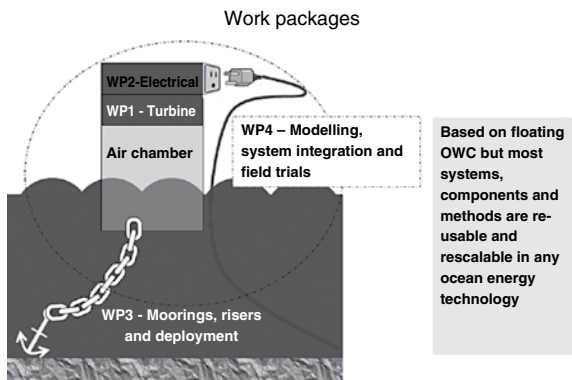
Work packages

WP2-Electrical

WP1 - Turbine

Air chamber

WP4 – Modelling, system integration and field trials

WP3 - Moorings, risers and deployment

Based on floating OWC but most systems, components and methods are re-usable and rescalable in any ocean energy technology